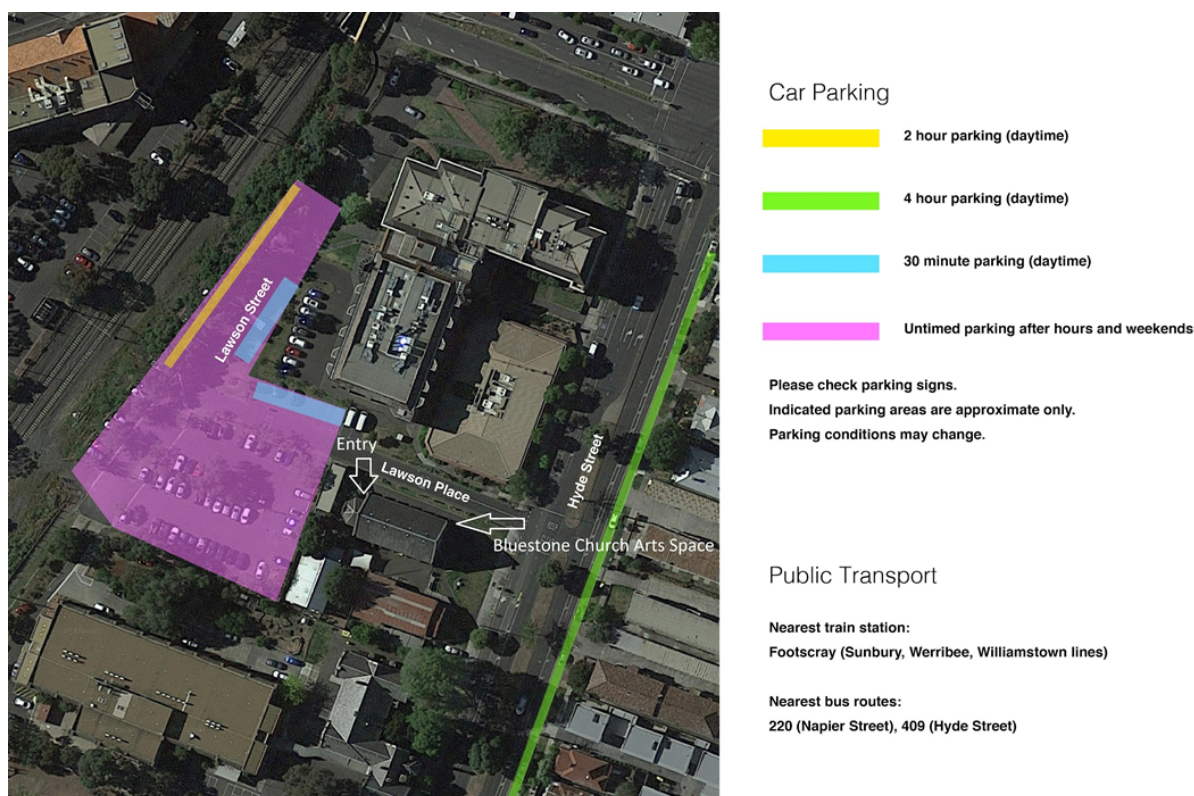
Lawson Street
Entry
Lawson Place
Hyde Street
Bluestone Church Arts Space

Car Parking

2 hour parking (daytime)

4 hour parking (daytime)

30 minute parking (daytime)

Untimed parking after hours and weekends

Please check parking signs.
Indicated parking areas are approximate only.
Parking conditions may change.

Public Transport

Nearest train station:
Footscray (Sunbury, Werribee, Williamstown lines)

Nearest bus routes:
220 (Napier Street), 409 (Hyde Street)